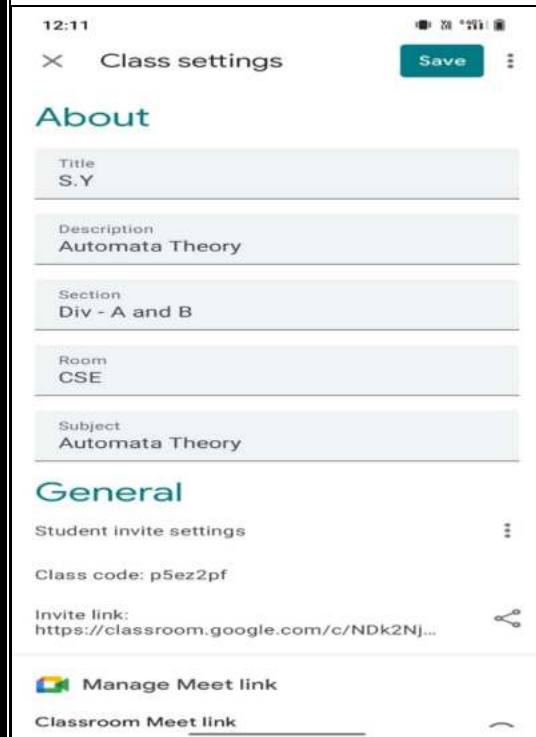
12:11

Class settings

Save

About

Title
S.Y

Description
Automata Theory

Section
Div - A and B

Room
CSE

Subject
Automata Theory

General

Student invite settings

Class code: p5ez2pf

Invite link:
https://classroom.google.com/c/NDk2Nj...

Manage Meet link

Classroom Meet link